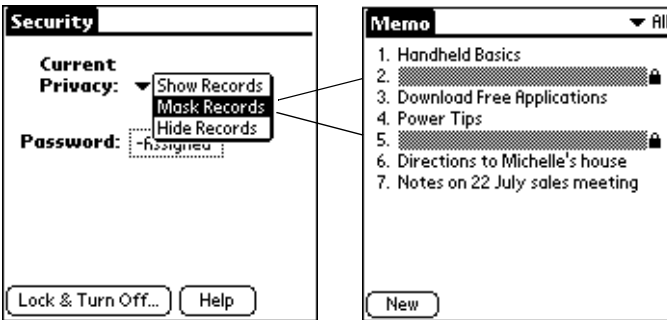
Security

Current Privacy: ▼ Show Records
Mask Records
Hide Records

Password: -Assigned-

Lock & Turn Off... Help

Memo ▼ All

1. Handheld Basics
2.
3. Download Free Applications
4. Power Tips
5.
6. Directions to Michelle's house
7. Notes on 22 July sales meeting

New